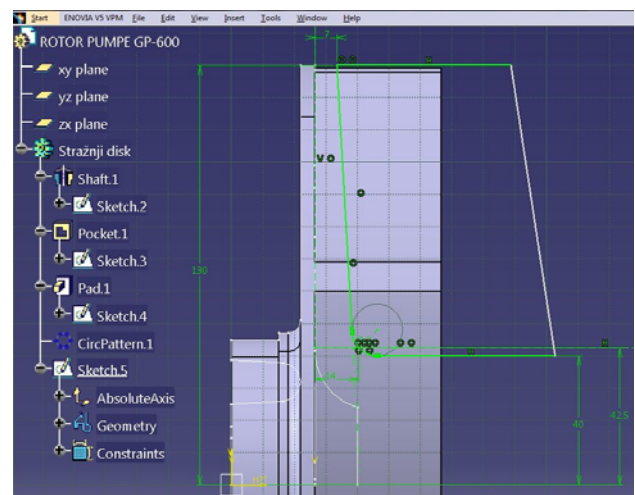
Start ENOVIA V5 VPM File Edit View Insert Tools Window Help

ROTOR PUMPE GP-600
xy plane
yz plane
zx plane
Stražnji disk
Shaft.1
Sketch.2
Pocket.1
Sketch.3
Pad.1
Sketch.4
CircPattern.1
Sketch.5
AbsoluteAxis
Geometry
Constraints

7
V
190
14
40
42.5